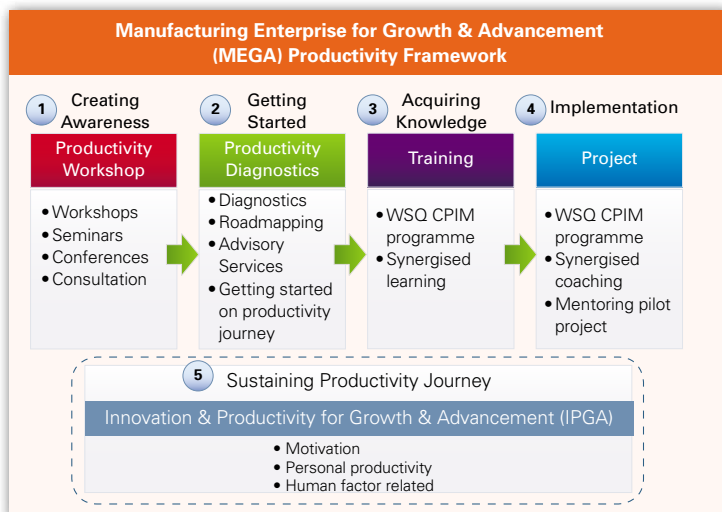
Manufacturing Enterprise for Growth & Advancement (MEGA) Productivity Framework

1 Creating Awareness

Productivity Workshop

- Workshops
- Seminars
- Conferences
- Consultation

2 Getting Started

Productivity Diagnostics

- Diagnostics
- Roadmapping
- Advisory Services
- Getting started on productivity journey

3 Acquiring Knowledge

Training

- WSQ CPIM programme
- Synergised learning

4 Implementation

Project

- WSQ CPIM programme
- Synergised coaching
- Mentoring pilot project

5 Sustaining Productivity Journey

Innovation & Productivity for Growth & Advancement (IPGA)

- Motivation
- Personal productivity
- Human factor related